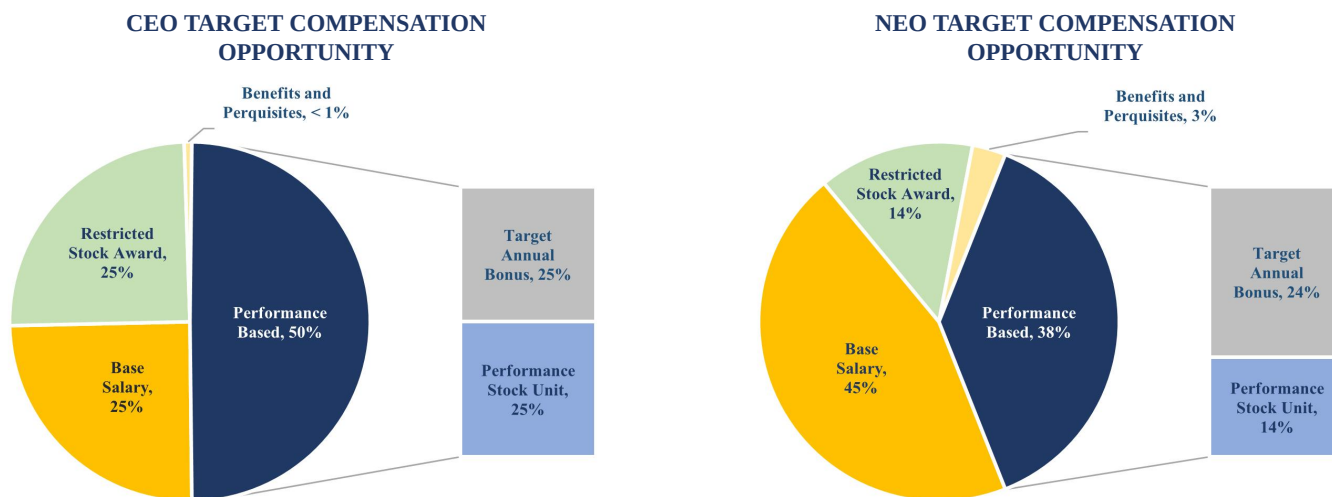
CEO TARGET COMPENSATION OPPORTUNITY

Benefits and Perquisites, < 1%

Restricted Stock Award, 25%

Performance Based, 50%

Base Salary, 25%

Target Annual Bonus, 25%

Performance Stock Unit, 25%

NEO TARGET COMPENSATION OPPORTUNITY

Benefits and Perquisites, 3%

Restricted Stock Award, 14%

Performance Based, 38%

Base Salary, 45%

Target Annual Bonus, 24%

Performance Stock Unit, 14%